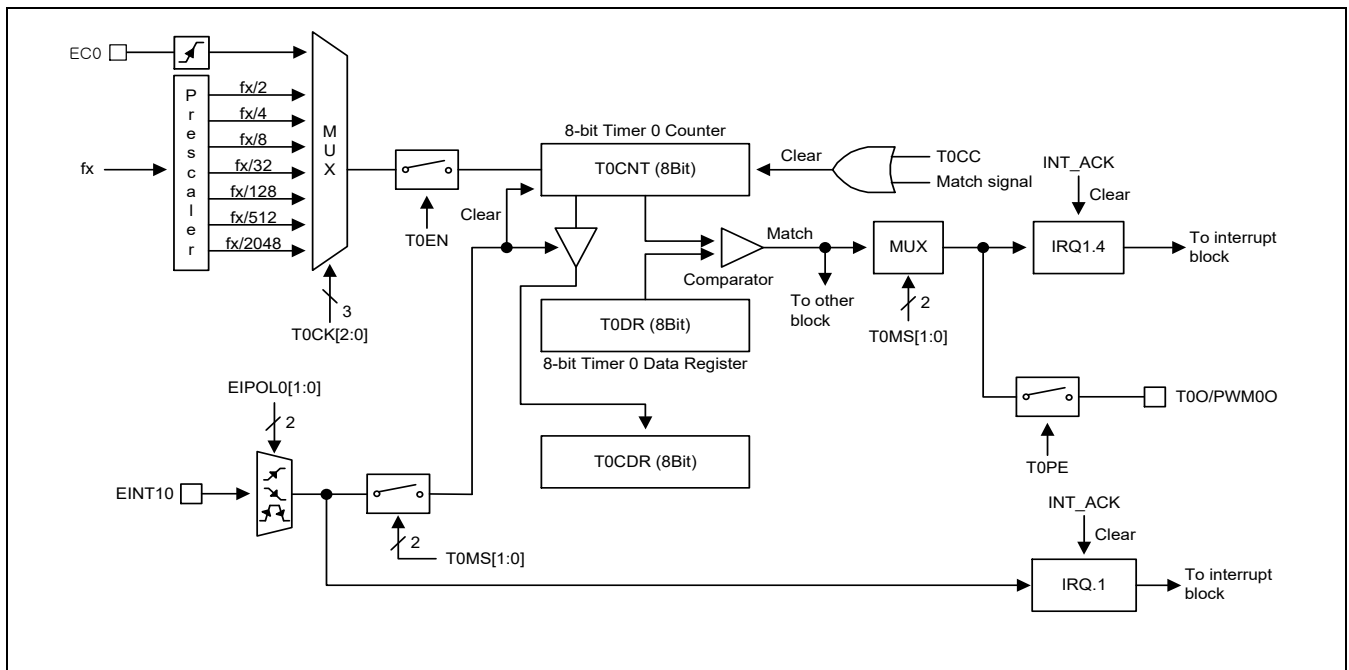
EC0

Prescaler

fx

fx/2
fx/4
fx/8
fx/32
fx/128
fx/512
fx/2048

MUX

3
T0CK[2:0]

T0EN

8-bit Timer 0 Counter
T0CNT (8Bit)

Clear

T0CC
Match signal

INT_ACK
Clear

Clear

Match

Comparator

To other block

MUX

2
T0MS[1:0]

IRQ1.4

To interrupt block

T0DR (8Bit)
8-bit Timer 0 Data Register

EIPOL0[1:0]
2

T0O/PWM0O

T0PE

T0CDR (8Bit)

EINT10

2
T0MS[1:0]

INT_ACK
Clear

IRQ.1

To interrupt block